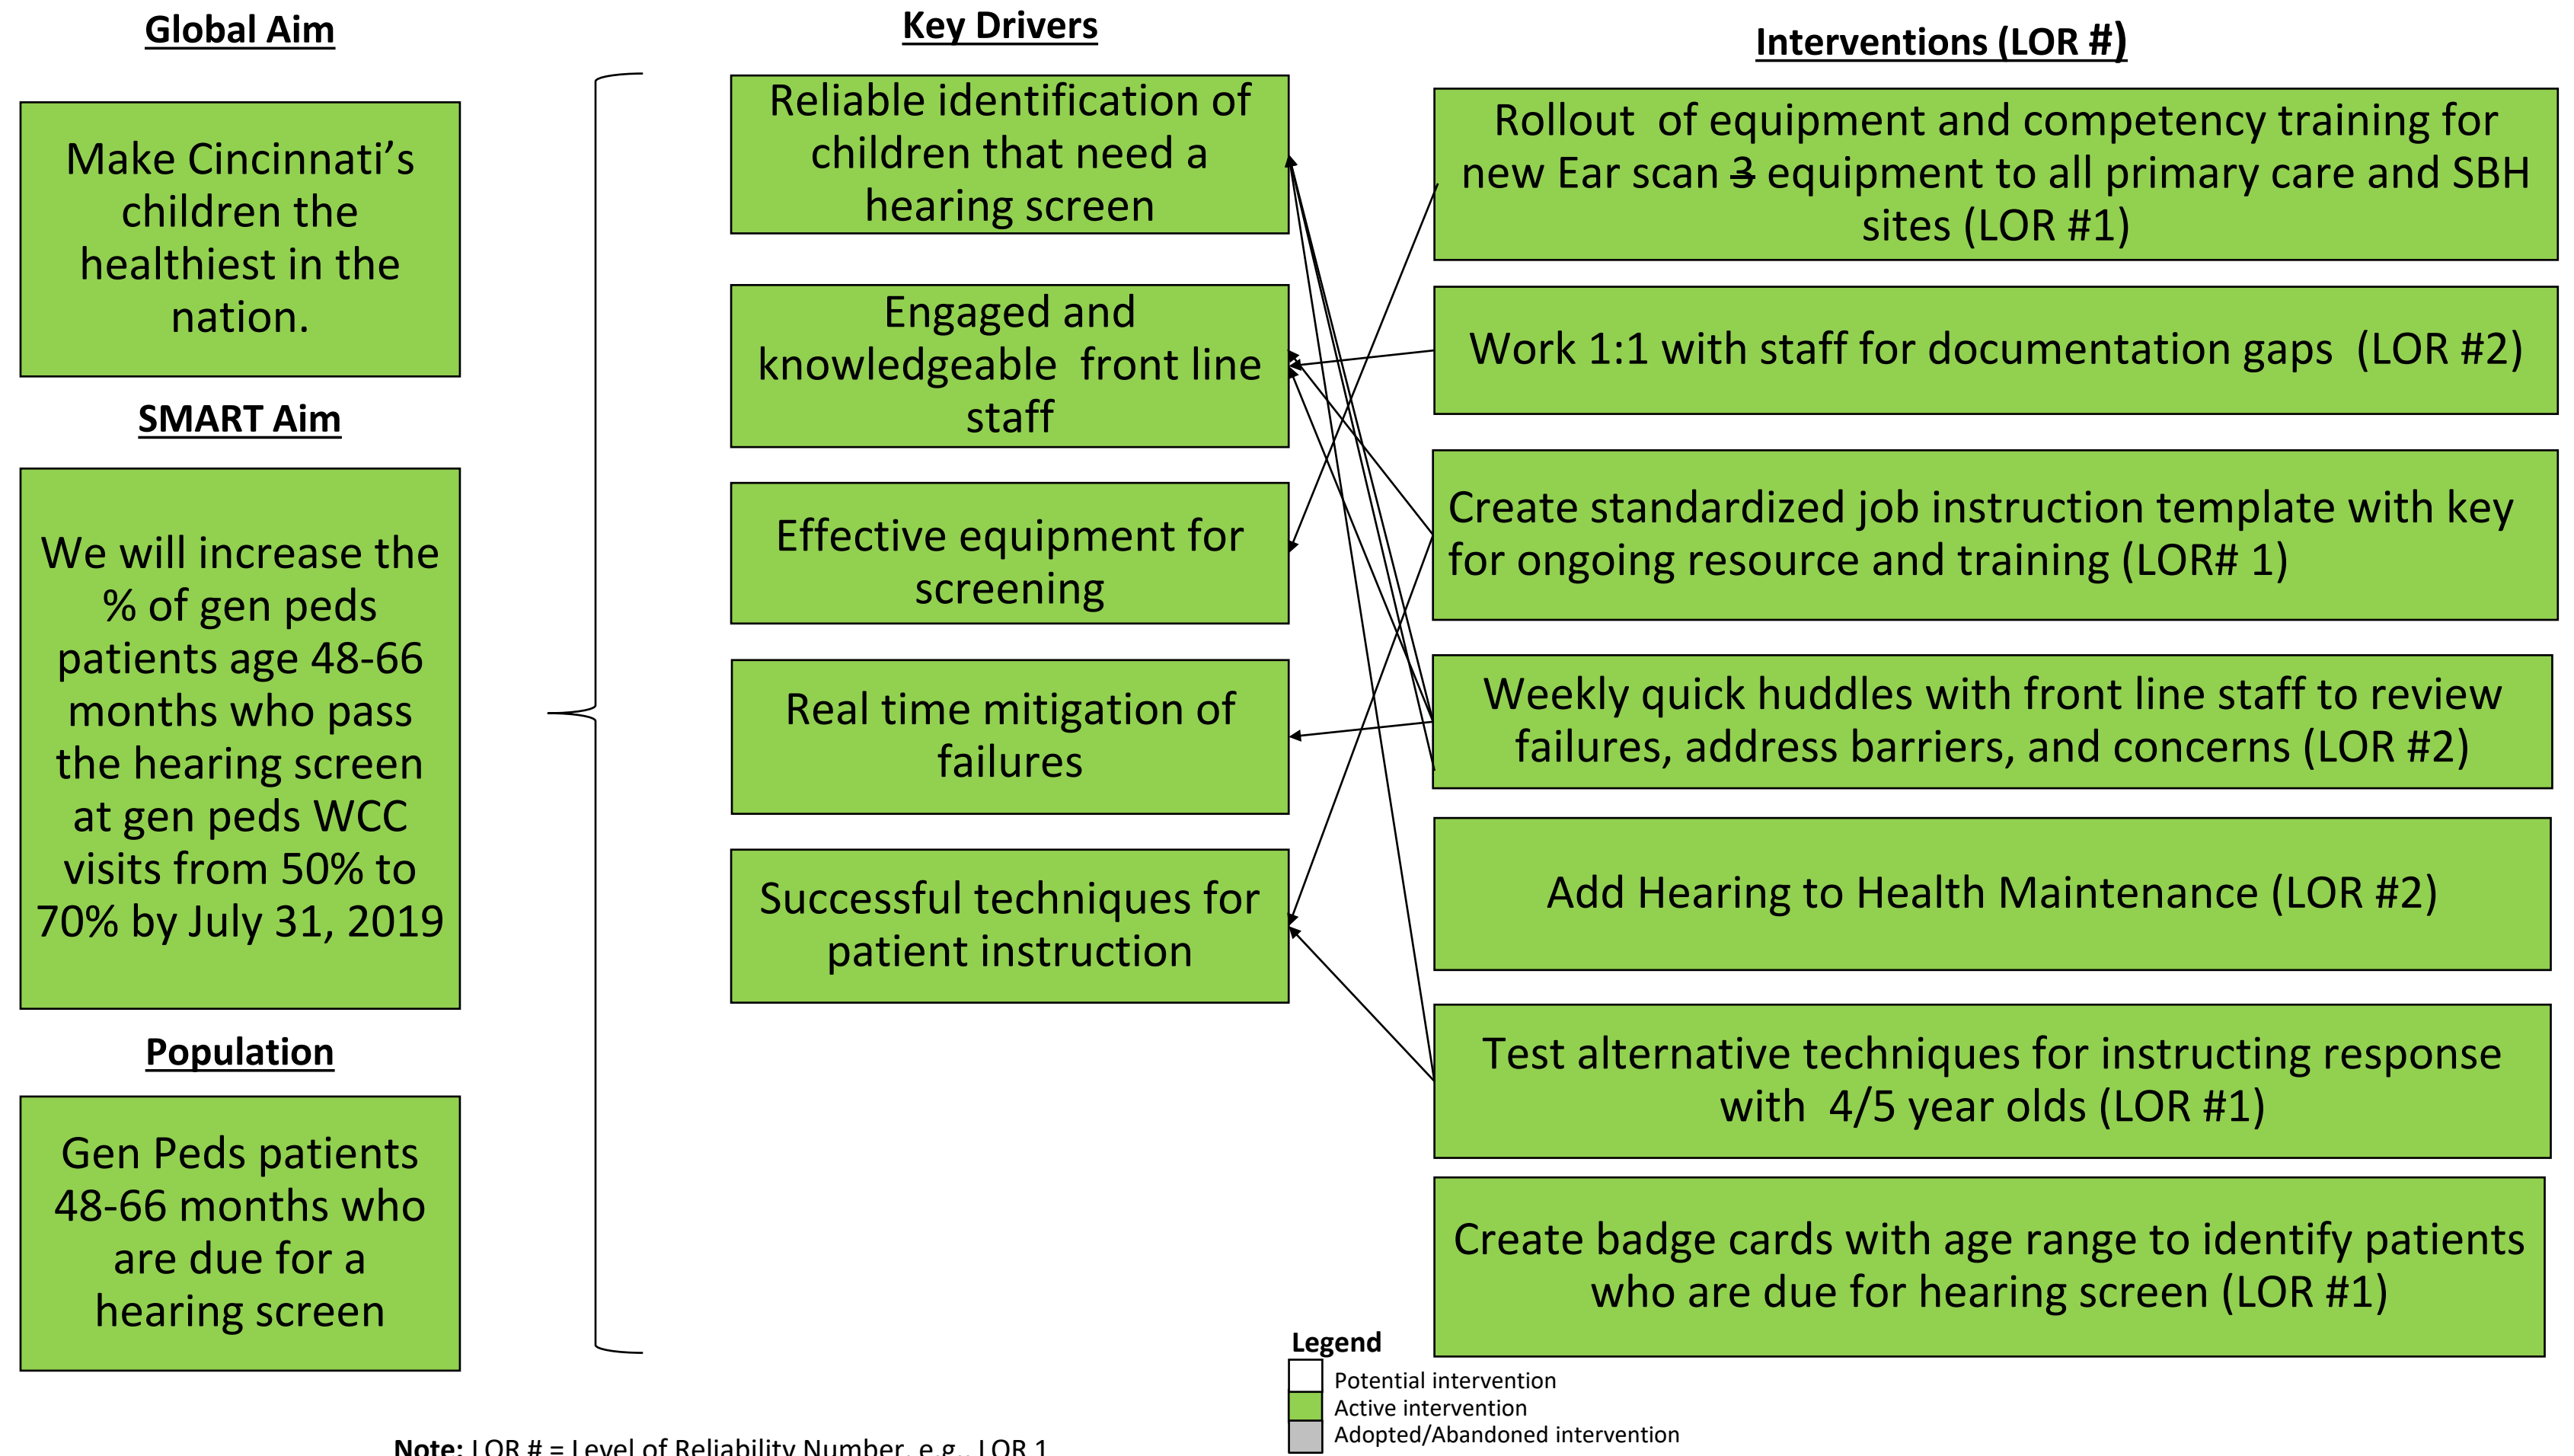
Global Aim

Make Cincinnati's children the healthiest in the nation.

SMART Aim

We will increase the % of gen peds patients age 48-66 months who pass the hearing screen at gen peds WCC visits from 50% to 70% by July 31, 2019

Population

Gen Peds patients 48-66 months who are due for a hearing screen

Key Drivers

Reliable identification of children that need a hearing screen

Engaged and knowledgeable front line staff

Effective equipment for screening

Real time mitigation of failures

Successful techniques for patient instruction

Interventions (LOR #)

Rollout of equipment and competency training for new Ear scan 3 equipment to all primary care and SBH sites (LOR #1)

Work 1:1 with staff for documentation gaps (LOR #2)

Create standardized job instruction template with key for ongoing resource and training (LOR# 1)

Weekly quick huddles with front line staff to review failures, address barriers, and concerns (LOR #2)

Add Hearing to Health Maintenance (LOR #2)

Test alternative techniques for instructing response with 4/5 year olds (LOR #1)

Create badge cards with age range to identify patients who are due for hearing screen (LOR #1)

Legend
Potential intervention
Active intervention
Adopted/Abandoned intervention

Note: LOR # = Level of Reliability Number, e.g., LOR 1